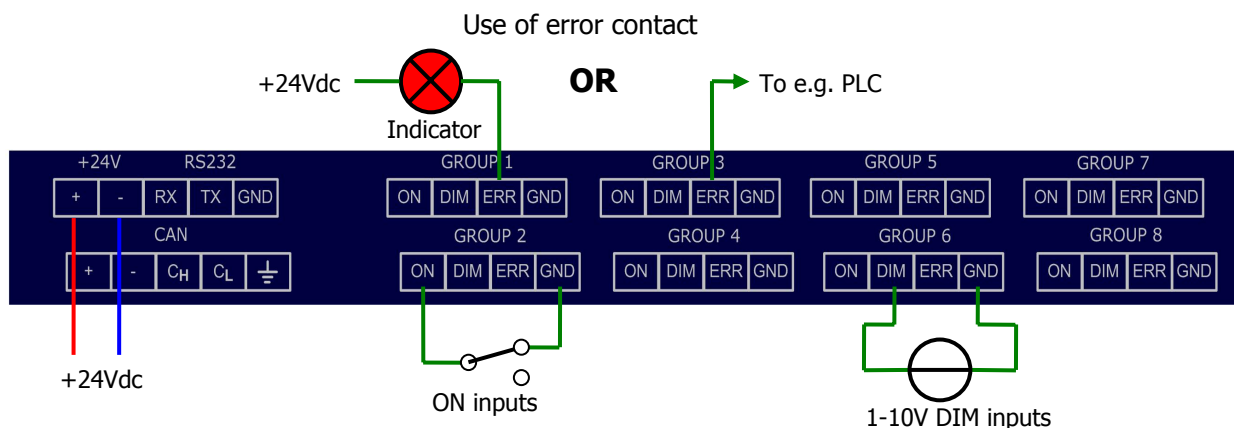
Use of error contact

+24Vdc

Indicator

OR

To e.g. PLC

+24V RS232

+ - RX TX GND

CAN

+ - $C_H$ $C_L$ ⏚

GROUP 1

ON DIM ERR GND

GROUP 2

ON DIM ERR GND

GROUP 3

ON DIM ERR GND

GROUP 4

ON DIM ERR GND

GROUP 5

ON DIM ERR GND

GROUP 6

ON DIM ERR GND

GROUP 7

ON DIM ERR GND

GROUP 8

ON DIM ERR GND

+24Vdc

ON inputs

1-10V DIM inputs